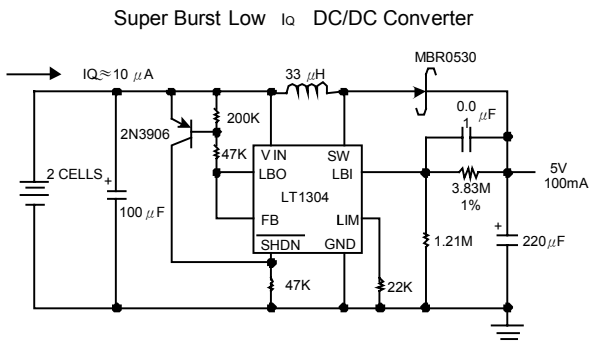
Super Burst Low $I_Q$ DC/DC Converter

$IQ \approx 10\ \mu A$

33 $\mu$H

MBR0530

2N3906

200K

47K

V IN

SW

LBO

LBI

LT1304

FB

LIM

SHDN

GND

0.0 1 $\mu$F

3.83M 1%

5V 100mA

2 CELLS

+

100 $\mu$F

1.21M

+

220$\mu$F

47K

22K